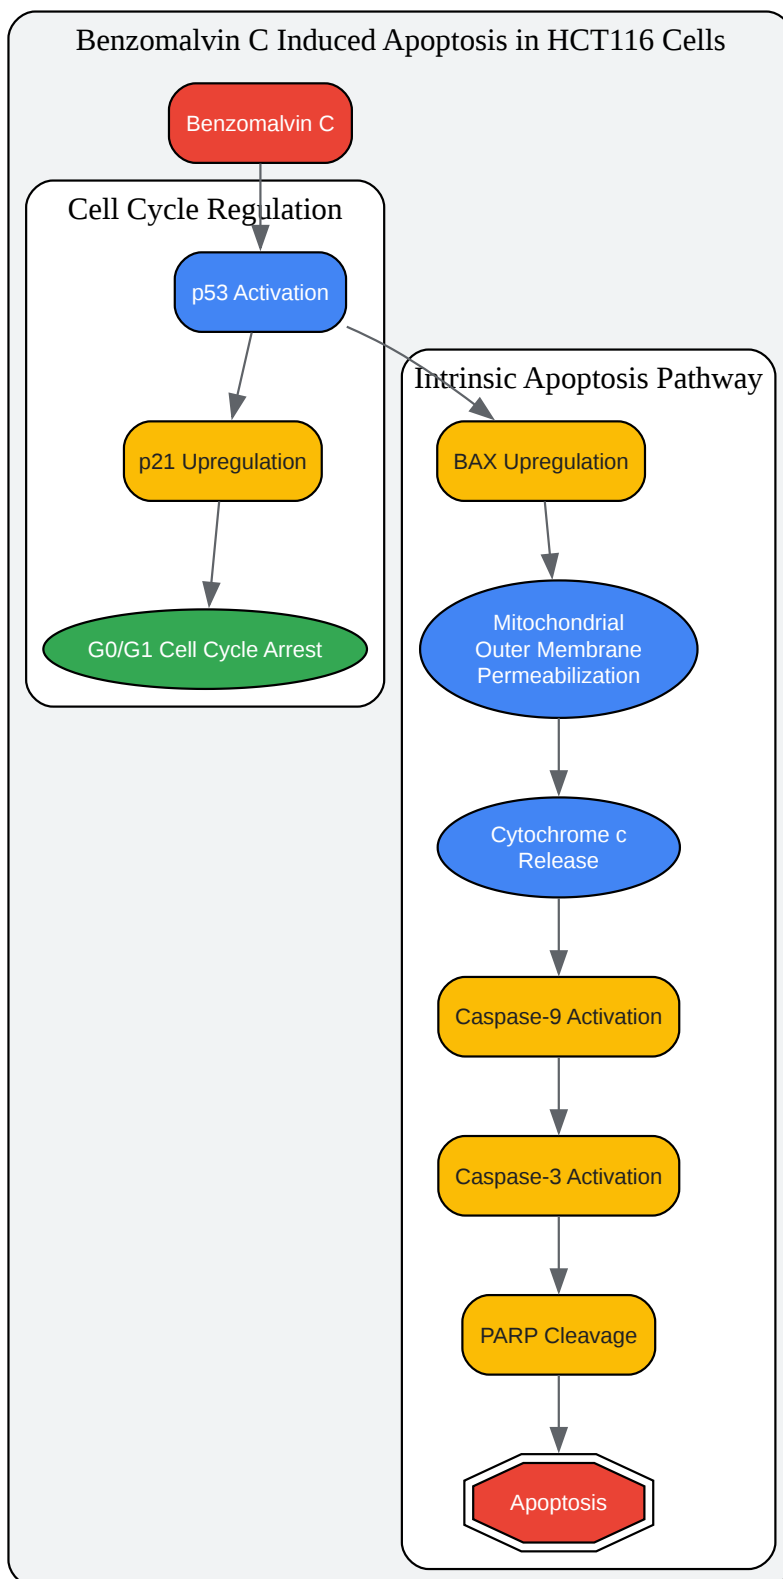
Benzomalvin C Induced Apoptosis in HCT116 Cells

Benzomalvin C

Cell Cycle Regulation

p53 Activation

p21 Upregulation

G0/G1 Cell Cycle Arrest

Intrinsic Apoptosis Pathway

BAX Upregulation

Mitochondrial Outer Membrane Permeabilization

Cytochrome c Release

Caspase-9 Activation

Caspase-3 Activation

PARP Cleavage

Apoptosis